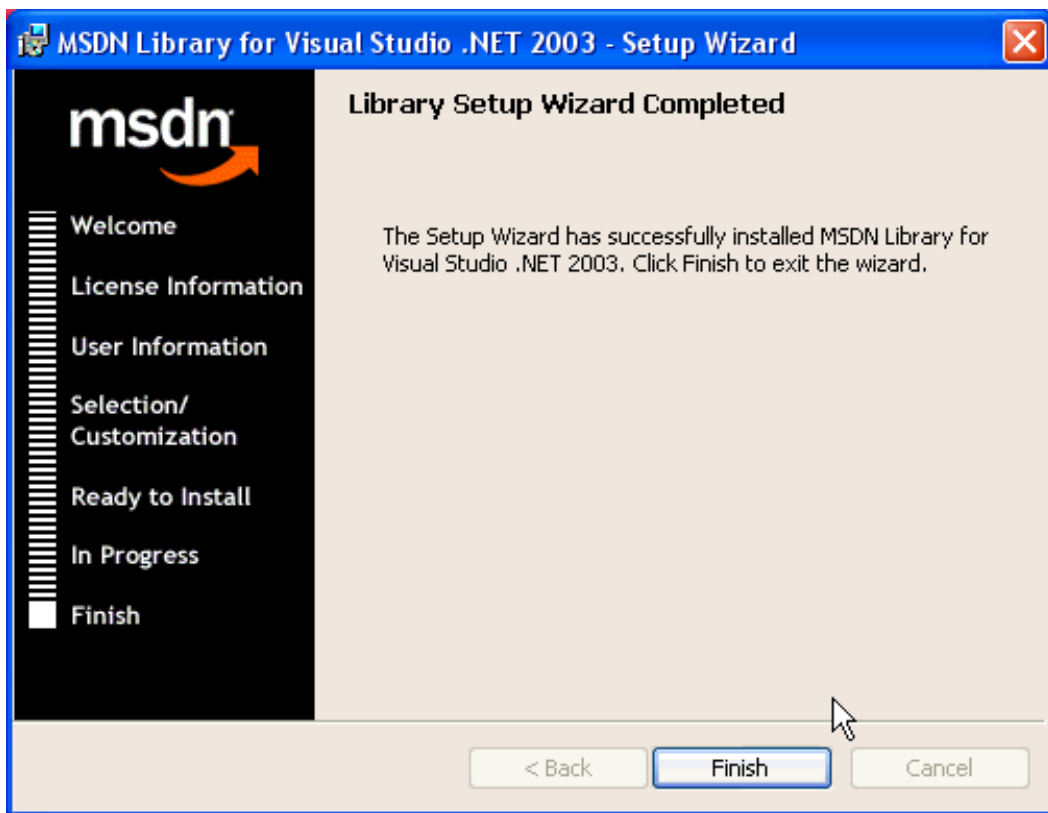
MSDN Library for Visual Studio .NET 2003 - Setup Wizard

msdn

Welcome

License Information

User Information

Selection/ Customization

Ready to Install

In Progress

Finish

Library Setup Wizard Completed

The Setup Wizard has successfully installed MSDN Library for Visual Studio .NET 2003. Click Finish to exit the wizard.

< Back

Finish

Cancel